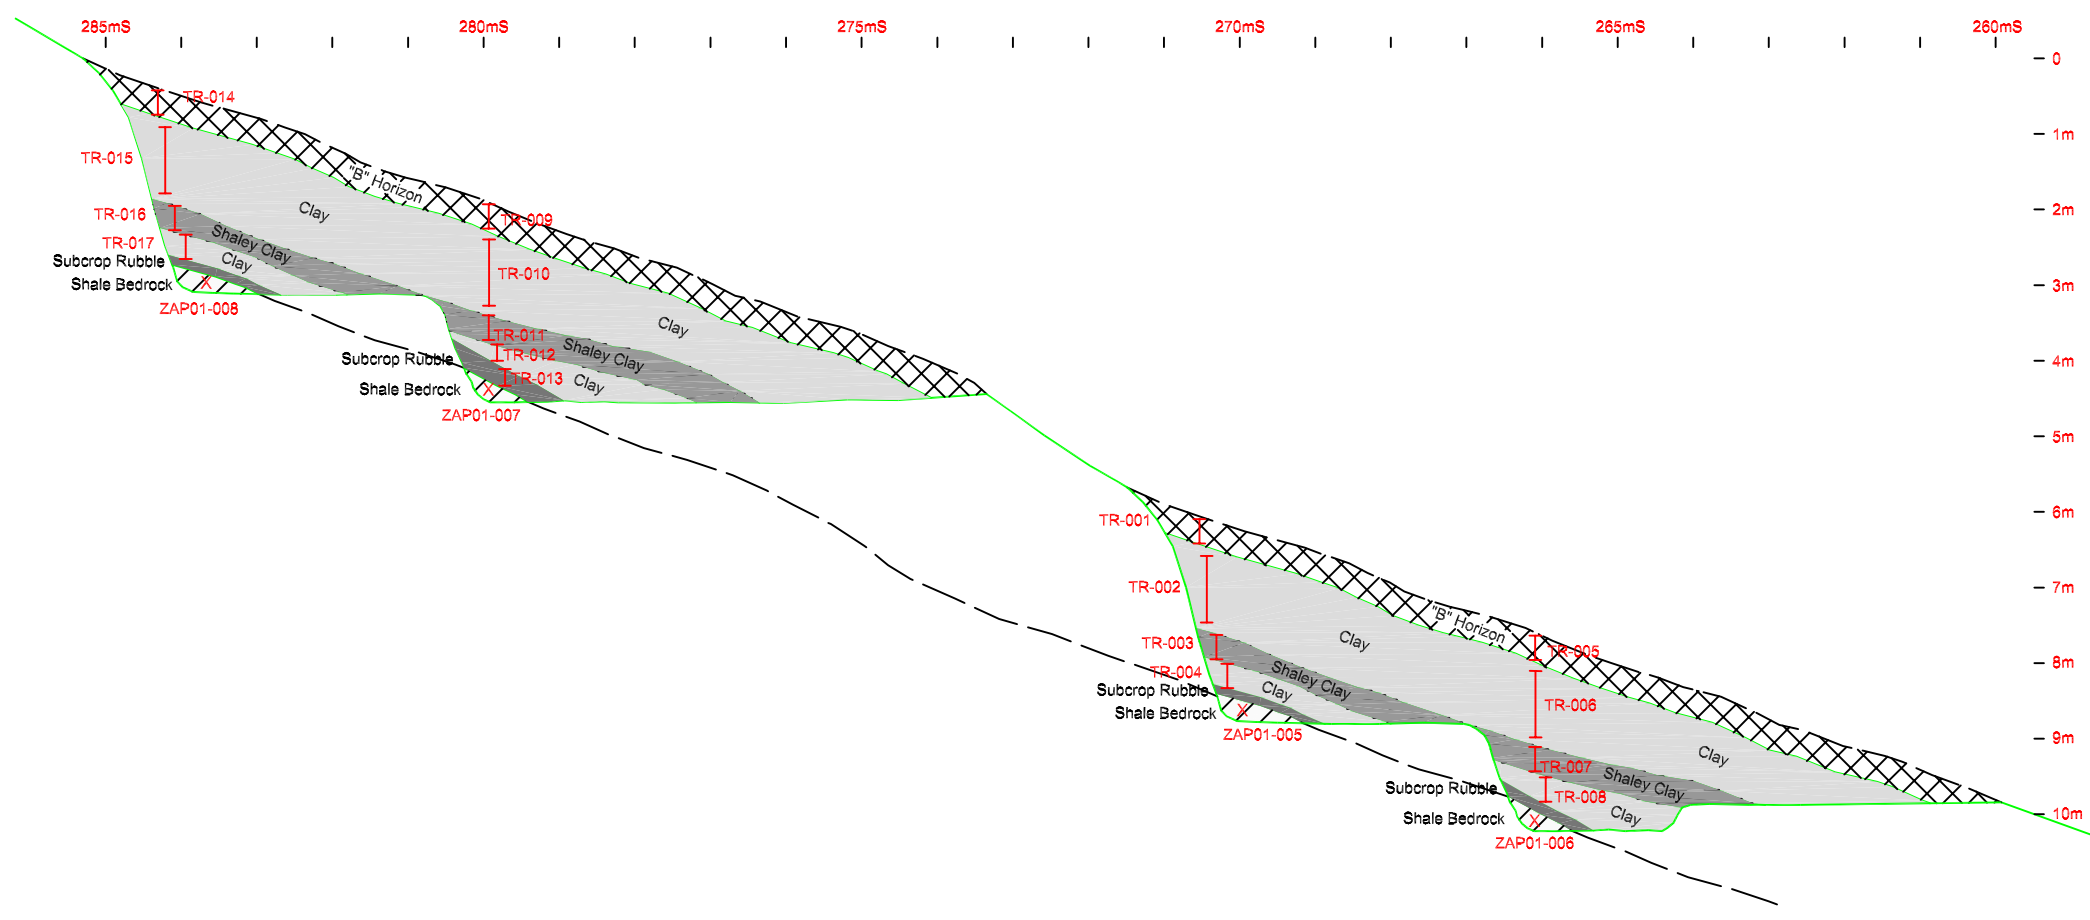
285mS 280mS 275mS 270mS 265mS 260mS

0
1m
2m
3m
4m
5m
6m
7m
8m
9m
10m

TR-014
TR-015
"B" Horizon
Clay
TR-016
Shaley Clay
TR-017
Clay
Subcrop Rubble
Shale Bedrock
ZAP01-008
TR-009
TR-010
Clay
TR-011
Shaley Clay
TR-012
TR-013
Clay
Subcrop Rubble
Shale Bedrock
ZAP01-007

TR-001
TR-002
"B" Horizon
Clay
TR-003
Shaley Clay
TR-004
Clay
Subcrop Rubble
Shale Bedrock
ZAP01-005
TR-005
TR-006
Clay
TR-007
Shaley Clay
TR-008
Clay
Subcrop Rubble
Shale Bedrock
ZAP01-006